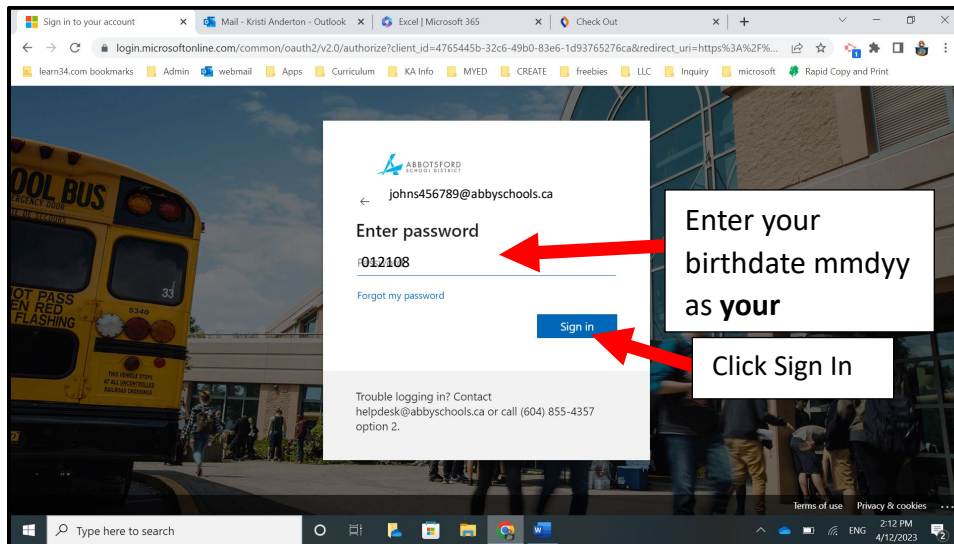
Sign in to your account ×
Mail - Kristi Anderton - Outlook ×
Excel | Microsoft 365 ×
Check Out ×
+
login.microsoftonline.com/common/oauth2/v2.0/authorize?client_id=4765445b-32c6-49b0-83e6-1d93765276ca&redirect_uri=https%3A%2F%...
learn34.com bookmarks Admin webmail Apps Curriculum KA Info MYED CREATE freebies LLC Inquiry microsoft Rapid Copy and Print

OOL BUS
RGENCY DOOR
OT PASS
EN RED
FLASHING
33
5340
THIS VEHICLE STOPS AT ALL UNCONTROLLED RAILROAD CROSSINGS

ABBOTSFORD SCHOOL DISTRICT
johns456789@abbyschools.ca
Enter password
012108
Forgot my password
Sign in
Trouble logging in? Contact helpdesk@abbyschools.ca or call (604) 855-4357 option 2.

Enter your birthdate mmdyy as **your**

Click Sign In

Terms of use Privacy & cookies ...
Type here to search
ENG 2:12 PM 4/12/2023
2